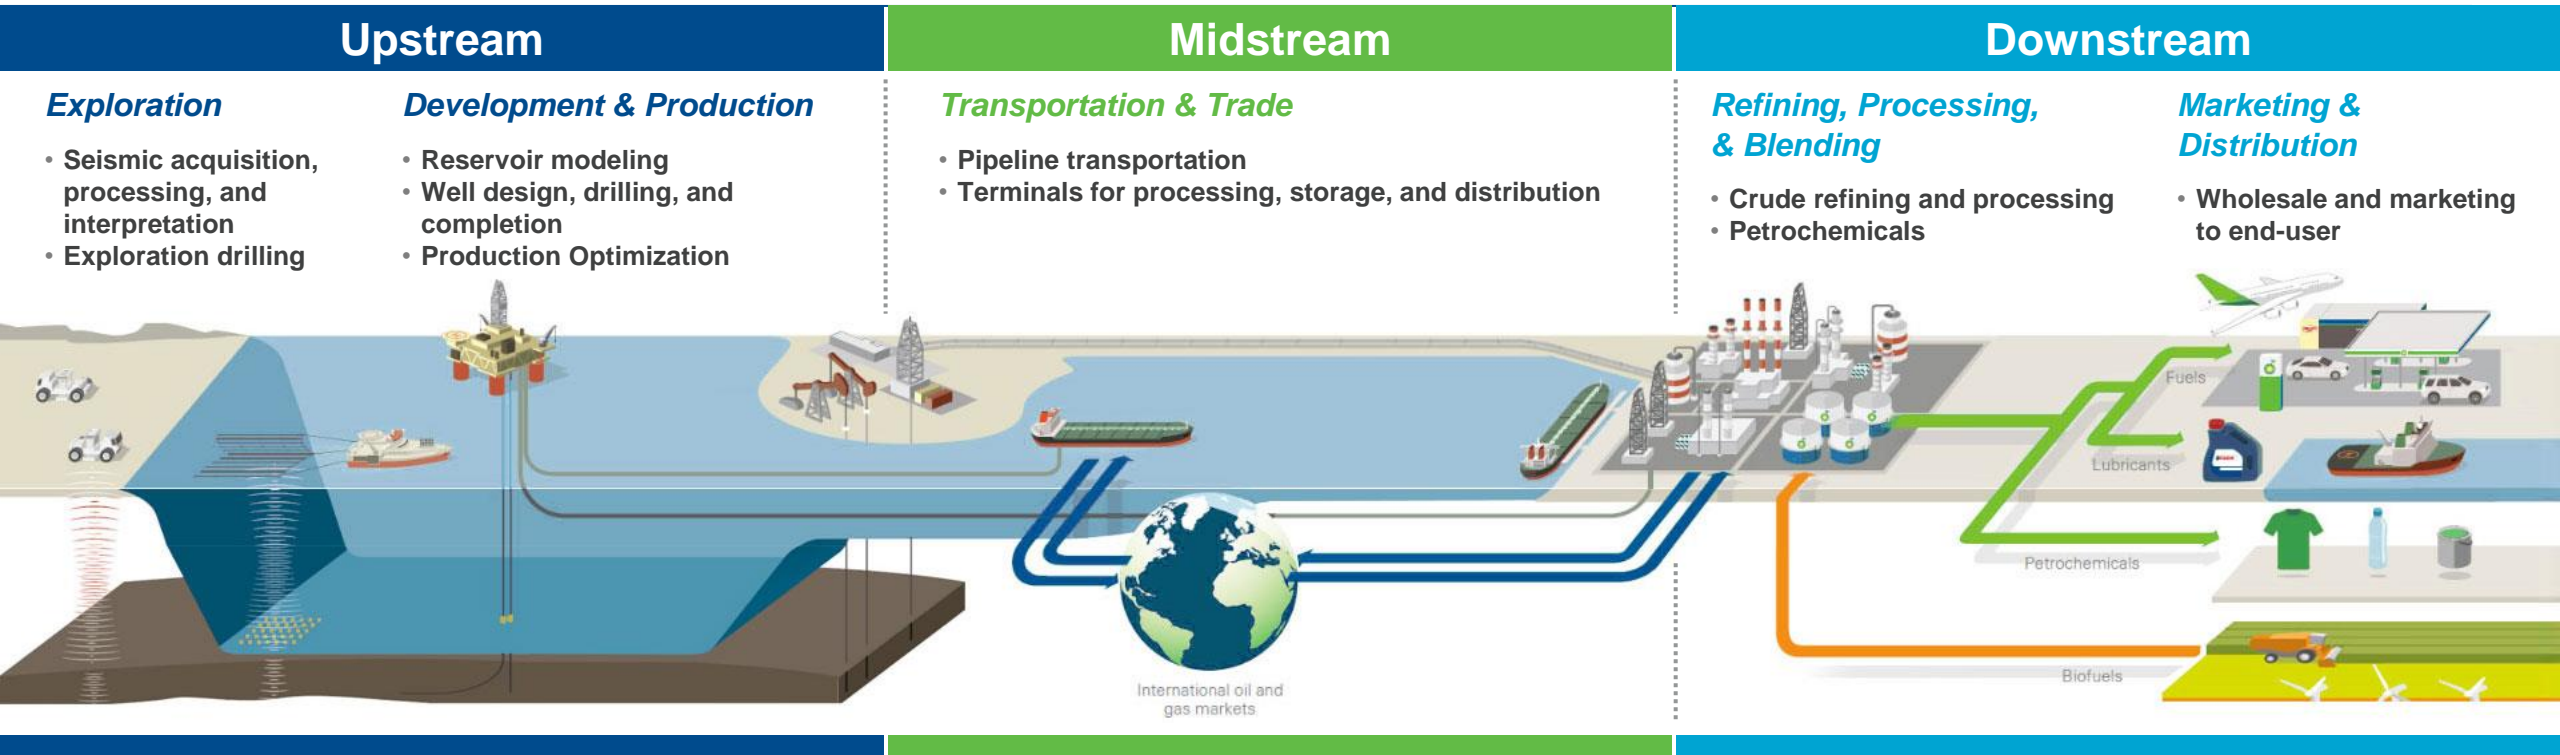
Upstream

Exploration

• Seismic acquisition, processing, and interpretation
• Exploration drilling

Development & Production

• Reservoir modeling
• Well design, drilling, and completion
• Production Optimization

Midstream

Transportation & Trade

• Pipeline transportation
• Terminals for processing, storage, and distribution

Downstream

Refining, Processing, & Blending

• Crude refining and processing
• Petrochemicals

Marketing & Distribution

• Wholesale and marketing to end-user

Fuels

Lubricants

Petrochemicals

Biofuels

International oil and gas markets